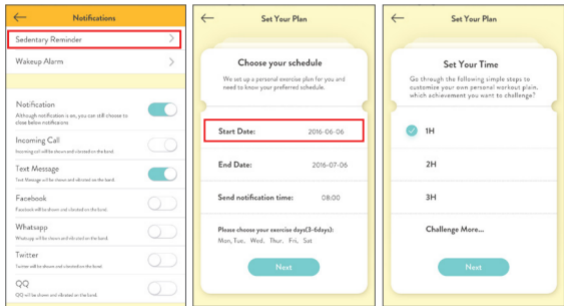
Notifications

Sedentary Reminder

Wakeup Alarm

Notification
Although notification is on, you can still choose to show below notifications

Incoming Call
Incoming call will be shown and vibrated on the band.

Text Message
Text Message will be shown and vibrated on the band.

Facebook
Facebook will be shown and vibrated on the band.

Whatsapp
Whatsapp will be shown and vibrated on the band.

Twitter
Twitter will be shown and vibrated on the band.

QQ
QQ will be shown and vibrated on the band.

Set Your Plan

Choose your schedule

We set up a personal exercise plan for you and need to know your preferred schedule.

Start Date: 2016-06-06

End Date: 2016-07-06

Send notification time: 08:00

Please choose your exercise days(3-6days):
Mon, Tue, Wed, Thur, Fri, Sat

Next

Set Your Plan

Set Your Time

Go through the following simple steps to customize your own personal workout plan. which achievement you want to challenge?

1H

2H

3H

Challenge More...

Next